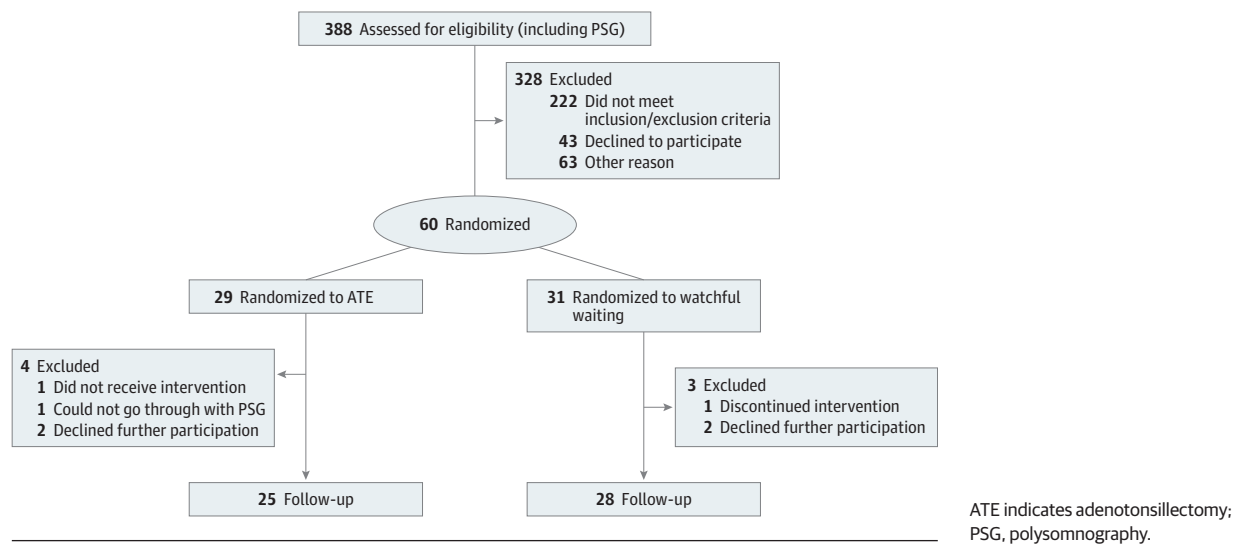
388 Assessed for eligibility (including PSG)

328 Excluded
222 Did not meet inclusion/exclusion criteria
43 Declined to participate
63 Other reason

60 Randomized

29 Randomized to ATE

31 Randomized to watchful waiting

4 Excluded
1 Did not receive intervention
1 Could not go through with PSG
2 Declined further participation

3 Excluded
1 Discontinued intervention
2 Declined further participation

25 Follow-up

28 Follow-up

ATE indicates adenotonsillectomy; PSG, polysomnography.